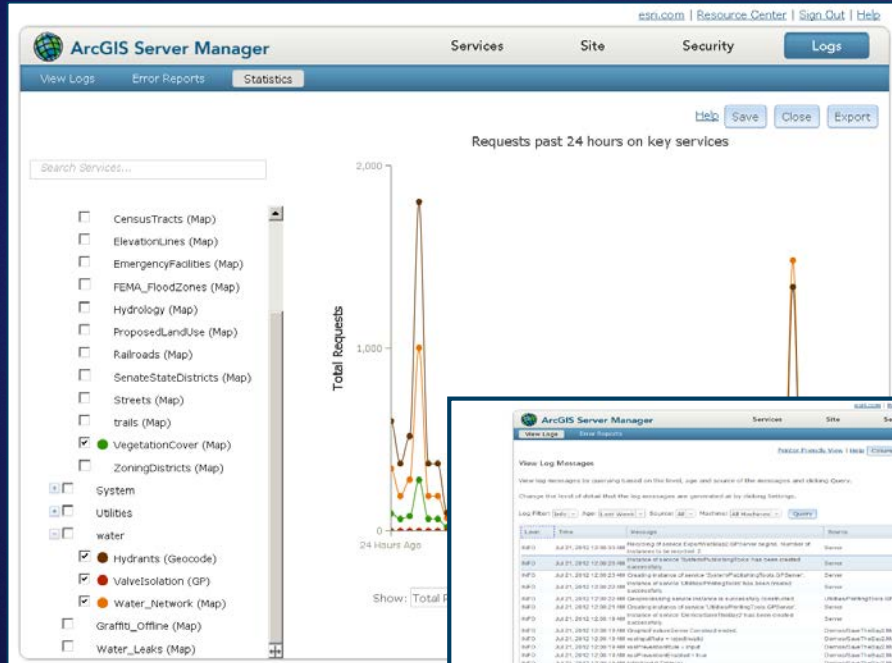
esri.com | Resource Center | Sign Out | Help

ArcGIS Server Manager

Services Site Security Logs

View Logs Error Reports Statistics

Help Save Close Export

Requests past 24 hours on key services

Search Services...

CensusTracts (Map)
ElevationLines (Map)
EmergencyFacilities (Map)
FEMA_FloodZones (Map)
Hydrology (Map)
ProposedLandUse (Map)
Railroads (Map)
SenateStateDistricts (Map)
Streets (Map)
trails (Map)
VegetationCover (Map)
ZoningDistricts (Map)
System
Utilities
water
Hydrants (Geocode)
ValveIsolation (GP)
Water_Network (Map)
Graffiti_Offline (Map)
Water_Leaks (Map)

2,000
1,000
0
Total Requests
24 Hours Ago

Show: Total R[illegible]

esri.com | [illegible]

ArcGIS Server Manager

Services Site Se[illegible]

View Logs Error Reports

View Log Messages

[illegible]

| Level | Time | Message | Source |
|---|---|---|---|
| INFO | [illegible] | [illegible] | Server |
| INFO | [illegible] | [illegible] | Server |
| INFO | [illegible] | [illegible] | Server |
| INFO | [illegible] | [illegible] | Server |
| INFO | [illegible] | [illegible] | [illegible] |
| INFO | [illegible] | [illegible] | Server |
| INFO | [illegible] | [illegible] | Server |
| INFO | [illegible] | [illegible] | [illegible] |